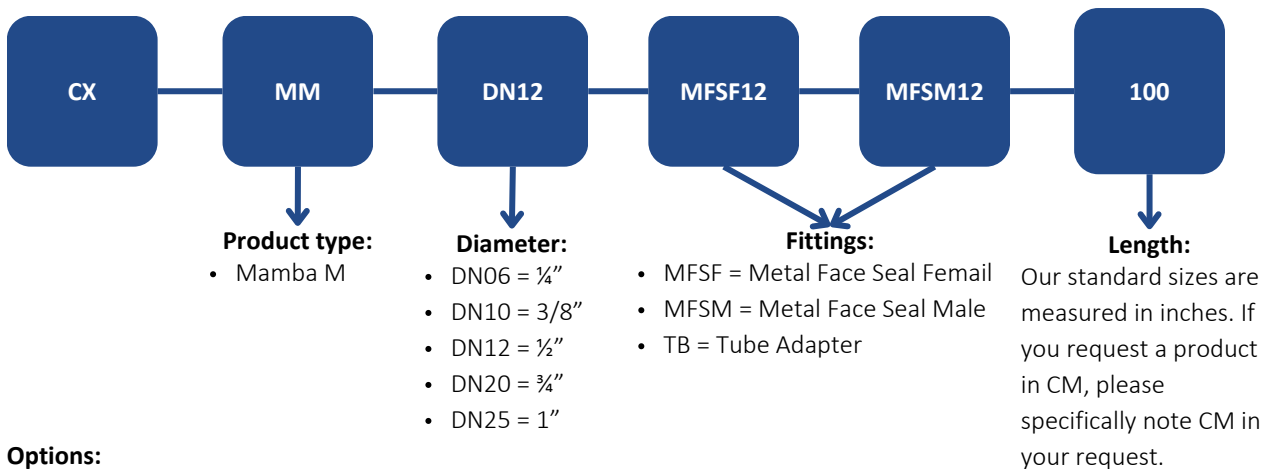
CX

MM

DN12

MFSF12

MFSM12

100

**Product type:**
- Mamba M

**Diameter:**
- DN06 = ¼”
- DN10 = 3/8”
- DN12 = ½”
- DN20 = ¾”
- DN25 = 1”

**Fittings:**
- MFSF = Metal Face Seal Femail
- MFSM = Metal Face Seal Male
- TB = Tube Adapter

**Length:**
Our standard sizes are measured in inches. If you request a product in CM, please specifically note CM in your request.

**Options:**